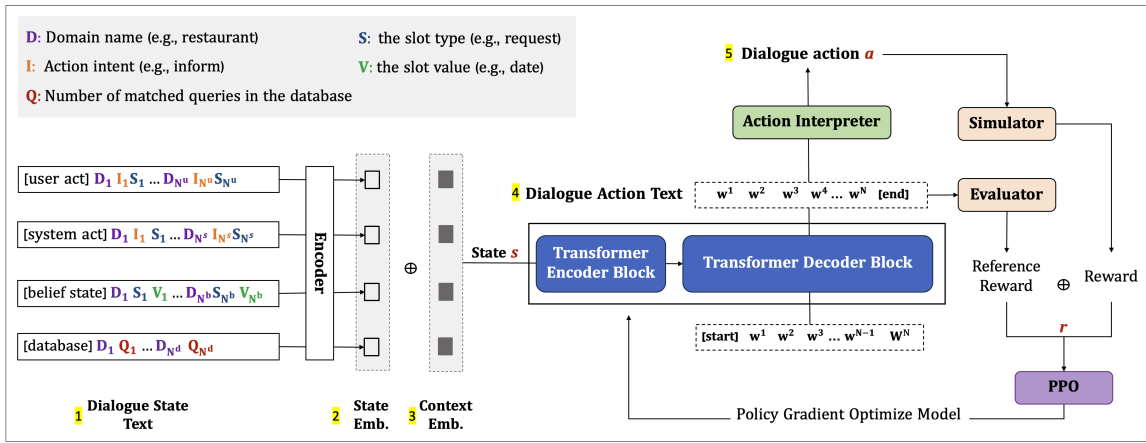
D: Domain name (e.g., restaurant)
I: Action intent (e.g., inform)
Q: Number of matched queries in the database
S: the slot type (e.g., request)
V: the slot value (e.g., date)

[user act] $D_1$ $I_1$ $S_1$ ... $D_{N^u}$ $I_{N^u}$ $S_{N^u}$
[system act] $D_1$ $I_1$ $S_1$ ... $D_{N^s}$ $I_{N^s}$ $S_{N^s}$
[belief state] $D_1$ $S_1$ $V_1$ ... $D_{N^b}$ $S_{N^b}$ $V_{N^b}$
[database] $D_1$ $Q_1$ ... $D_{N^d}$ $Q_{N^d}$

Encoder

$\oplus$

1 Dialogue State Text
2 State Emb.
3 Context Emb.

State $s$

Transformer Encoder Block
Transformer Decoder Block

[start] $w^1$ $w^2$ $w^3$ ... $w^{N-1}$ $W^N$

4 Dialogue Action Text $w^1$ $w^2$ $w^3$ $w^4$... $w^N$ [end]

Action Interpreter

5 Dialogue action $a$

Simulator
Evaluator

Reference Reward $\oplus$ Reward

$r$

PPO

Policy Gradient Optimize Model